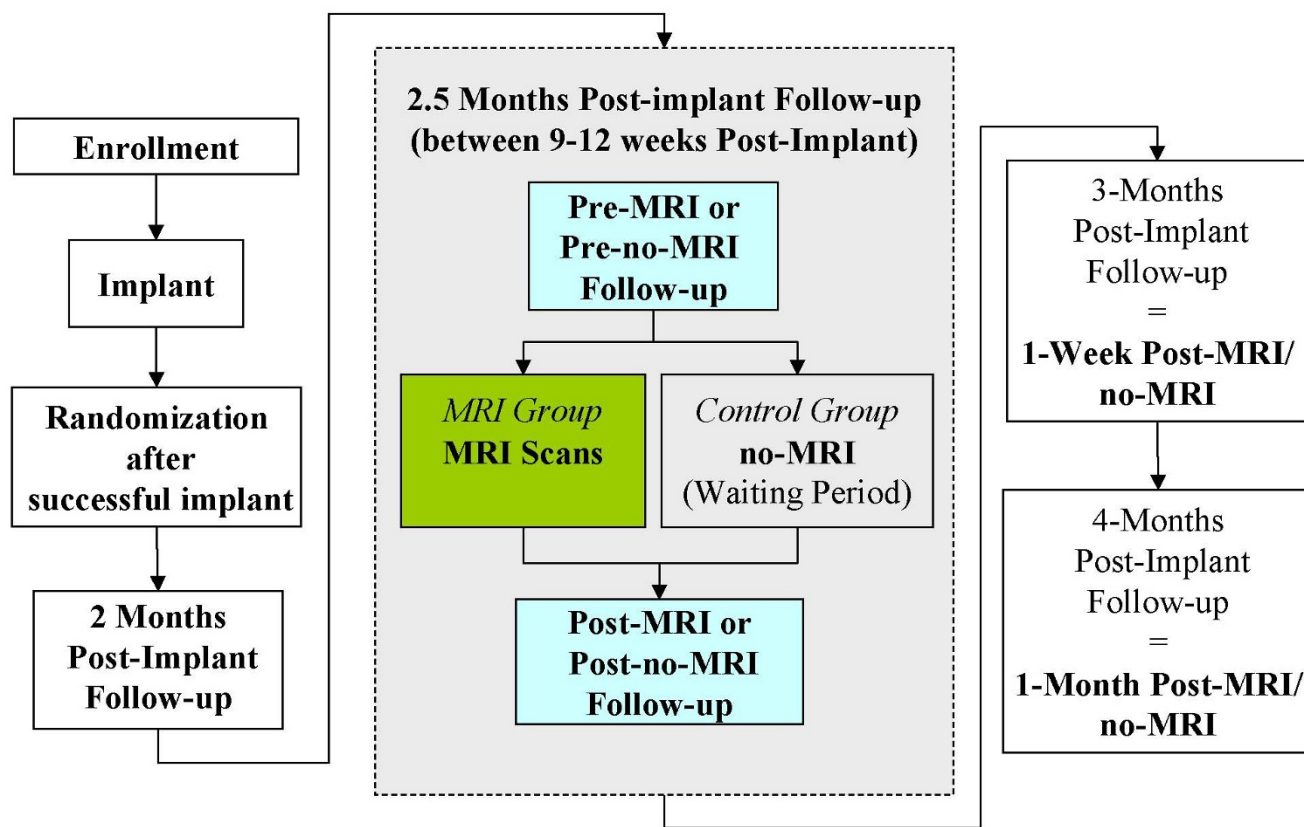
Enrollment

Implant

Randomization after successful implant

2 Months Post-Implant Follow-up

2.5 Months Post-implant Follow-up (between 9-12 weeks Post-Implant)

Pre-MRI or Pre-no-MRI Follow-up

*MRI Group* **MRI Scans**

*Control Group* **no-MRI** (Waiting Period)

Post-MRI or Post-no-MRI Follow-up

3-Months Post-Implant Follow-up = **1-Week Post-MRI/ no-MRI**

4-Months Post-Implant Follow-up = **1-Month Post-MRI/ no-MRI**